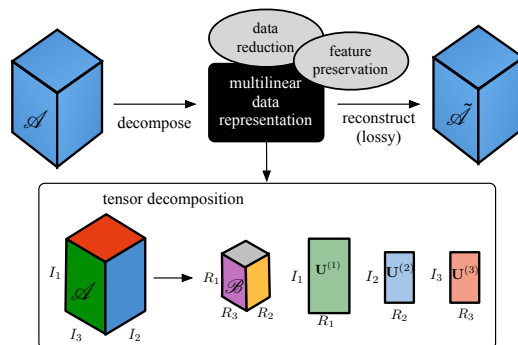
data reduction

feature preservation

$\mathscr{A}$

decompose

multilinear data representation

reconstruct (lossy)

$\tilde{\mathscr{A}}$

tensor decomposition

$I_1$

$\mathscr{A}$

$I_3$

$I_2$

$R_1$

$\mathscr{B}$

$R_3$

$R_2$

$I_1$

$\mathbf{U}^{(1)}$

$R_1$

$I_2$

$\mathbf{U}^{(2)}$

$R_2$

$I_3$

$\mathbf{U}^{(3)}$

$R_3$